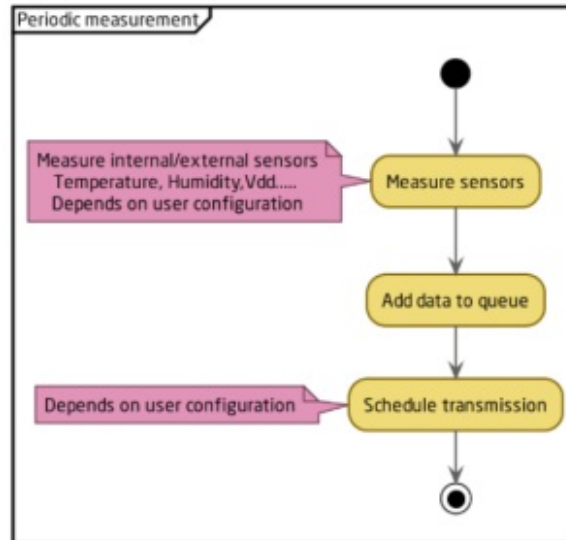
Periodic measurement

Measure internal/external sensors
Temperature, Humidity,Vdd.....
Depends on user configuration

Measure sensors

Add data to queue

Depends on user configuration

Schedule transmission